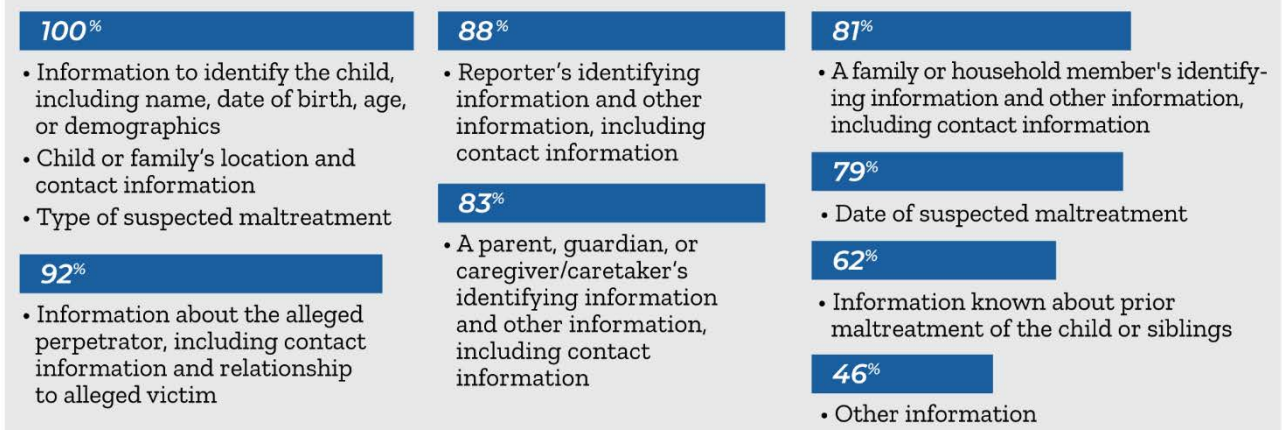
100%

• Information to identify the child, including name, date of birth, age, or demographics
• Child or family's location and contact information
• Type of suspected maltreatment

92%

• Information about the alleged perpetrator, including contact information and relationship to alleged victim

88%

• Reporter's identifying information and other information, including contact information

83%

• A parent, guardian, or caregiver/caretaker's identifying information and other information, including contact information

81%

• A family or household member's identifying information and other information, including contact information

79%

• Date of suspected maltreatment

62%

• Information known about prior maltreatment of the child or siblings

46%

• Other information